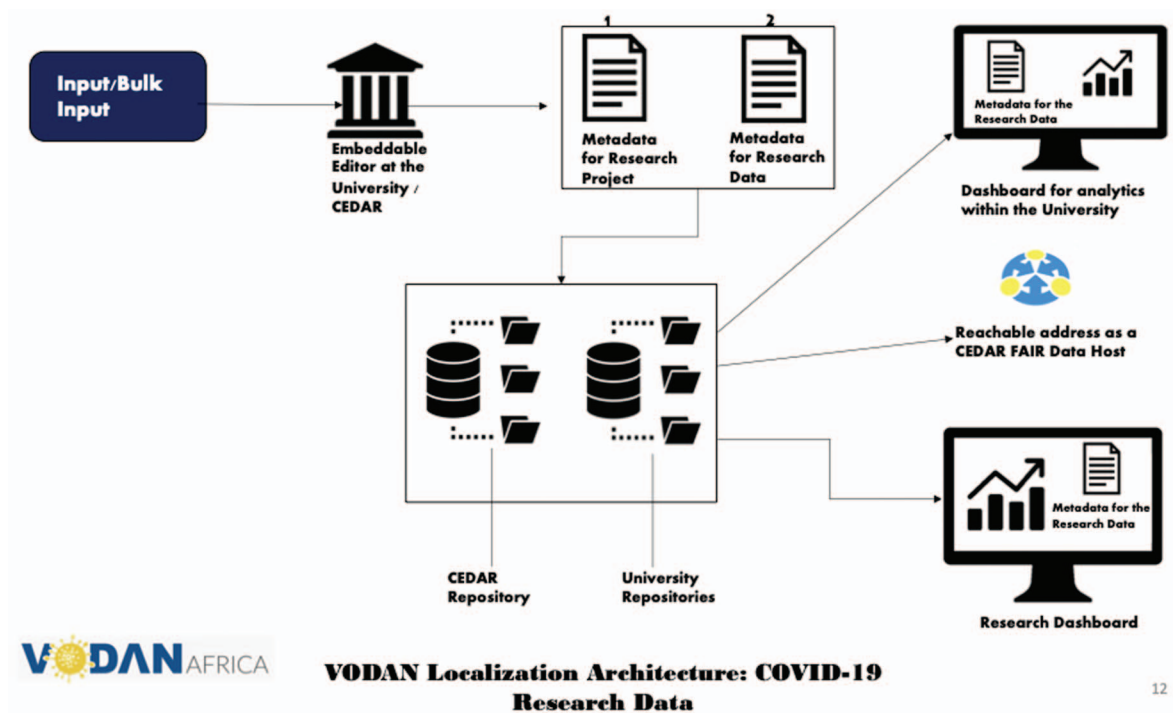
Input/Bulk Input

Embeddable Editor at the University / CEDAR

1

Metadata for Research Project

2

Metadata for Research Data

Metadata for the Research Data

Dashboard for analytics within the University

Reachable address as a CEDAR FAIR Data Host

Metadata for the Research Data

Research Dashboard

CEDAR Repository

University Repositories

VODAN AFRICA

VODAN Localization Architecture: COVID-19 Research Data

12